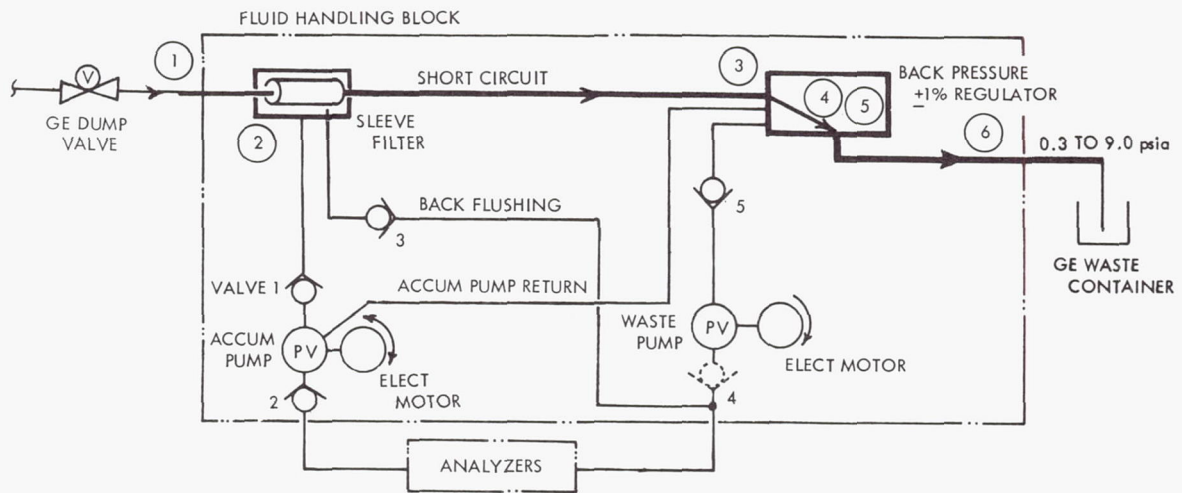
FLUID HANDLING BLOCK

1

V

GE DUMP VALVE

2

SLEEVE FILTER

SHORT CIRCUIT

3

4

5

BACK PRESSURE $\pm 1\%$ REGULATOR

6

0.3 TO 9.0 psia

GE WASTE CONTAINER

BACK FLUSHING

3

5

VALVE 1

ACCUM PUMP RETURN

ACCUM PUMP

PV

ELECT MOTOR

2

WASTE PUMP

PV

ELECT MOTOR

4

ANALYZERS